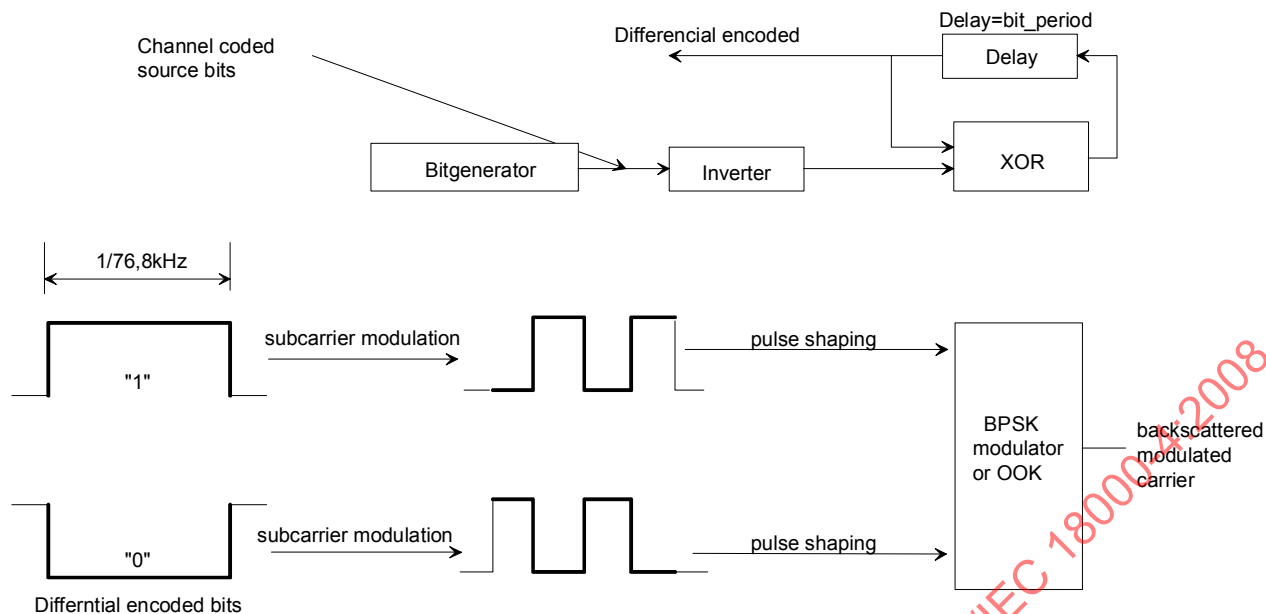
Channel coded source bits

Differencial encoded

Delay=bit_period

Delay

Bitgenerator

Inverter

XOR

1/76,8kHz

subcarrier modulation

pulse shaping

"1"

BPSK modulator or OOK

backscattered modulated carrier

subcarrier modulation

pulse shaping

"0"

Differntial encoded bits

IEC 18000-4:2008